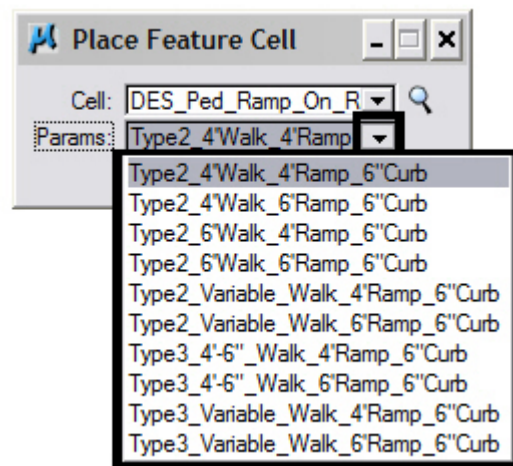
Place Feature Cell

Cell: DES_Ped_Ramp_On_R

Params: Type2_4'Walk_4'Ramp

Type2_4'Walk_4'Ramp_6"Curb
Type2_4'Walk_6'Ramp_6"Curb
Type2_6'Walk_4'Ramp_6"Curb
Type2_6'Walk_6'Ramp_6"Curb
Type2_Variable_Walk_4'Ramp_6"Curb
Type2_Variable_Walk_6'Ramp_6"Curb
Type3_4'-6"_Walk_4'Ramp_6"Curb
Type3_4'-6"_Walk_6'Ramp_6"Curb
Type3_Variable_Walk_4'Ramp_6"Curb
Type3_Variable_Walk_6'Ramp_6"Curb